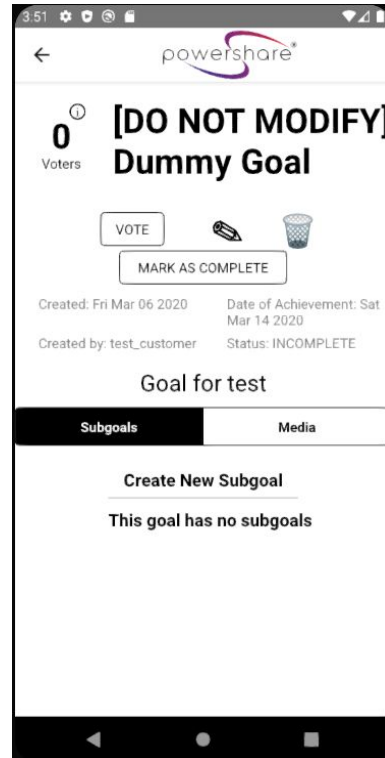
3:51

←

powershare®

0 ⓘ
Voters

[DO NOT MODIFY]
Dummy Goal

VOTE

MARK AS COMPLETE

Created: Fri Mar 06 2020

Date of Achievement: Sat Mar 14 2020

Created by: test_customer

Status: INCOMPLETE

Goal for test

Subgoals

Media

Create New Subgoal

This goal has no subgoals